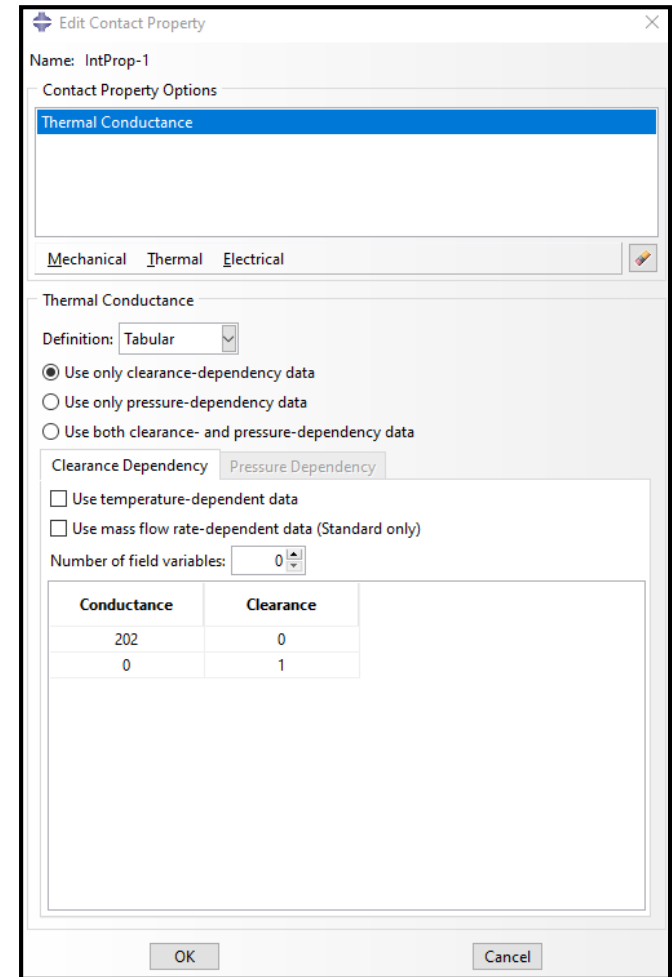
Edit Contact Property

Name: IntProp-1

Contact Property Options

Thermal Conductance

Mechanical Thermal Electrical

Thermal Conductance

Definition: Tabular

Use only clearance-dependency data

Use only pressure-dependency data

Use both clearance- and pressure-dependency data

Clearance Dependency Pressure Dependency

Use temperature-dependent data

Use mass flow rate-dependent data (Standard only)

Number of field variables: 0

| Conductance | Clearance |
|---|---|
| 202 | 0 |
| 0 | 1 |

OK Cancel